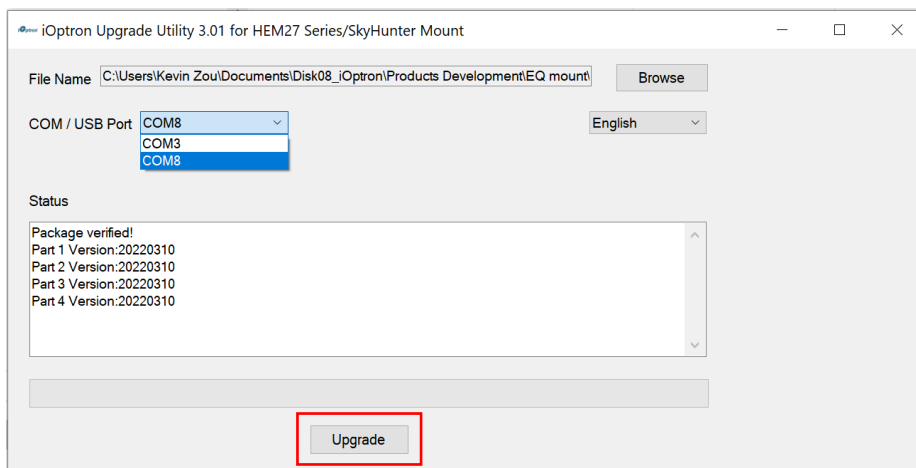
iOptron Upgrade Utility 3.01 for HEM27 Series/SkyHunter Mount

File Name C:\Users\Kevin Zou\Documents\Disk08_iOptron\Products Development\EQ mount\

Browse

COM / USB Port COM8

COM3
COM8

English

Status

Package verified!
Part 1 Version:20220310
Part 2 Version:20220310
Part 3 Version:20220310
Part 4 Version:20220310

Upgrade